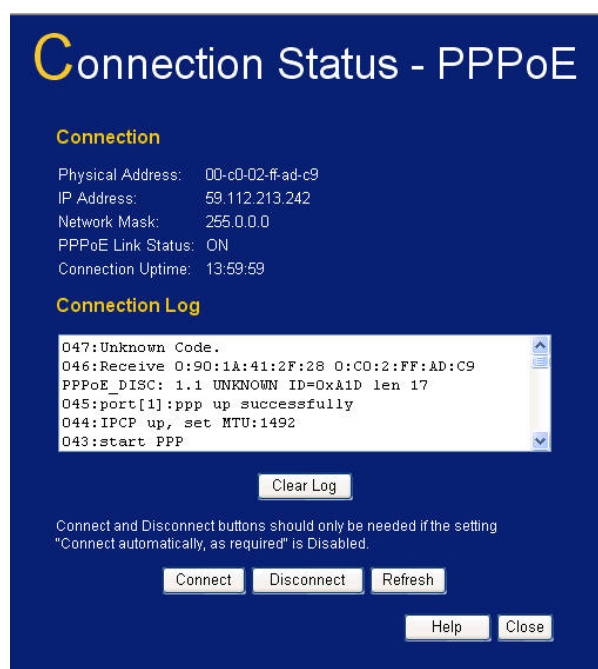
Connection Status - PPPoE

Connection

| Physical Address: | 00-c0-02-ff-ad-c9 |
|---|---|
| IP Address: | 59.112.213.242 |
| Network Mask: | 255.0.0.0 |
| PPPoE Link Status: | ON |
| Connection Uptime: | 13:59:59 |

Connection Log

047:Unknown Code.
046:Receive 0:90:1A:41:2F:28 0:C0:2:FF:AD:C9
PPPoE_DISC: 1.1 UNKNOWN ID=0xA1D len 17
045:port[1]:ppp up successfully
044:IPCP up, set MTU:1492
043:start PPP

Clear Log

Connect and Disconnect buttons should only be needed if the setting "Connect automatically, as required" is Disabled.

Connect Disconnect Refresh

Help Close